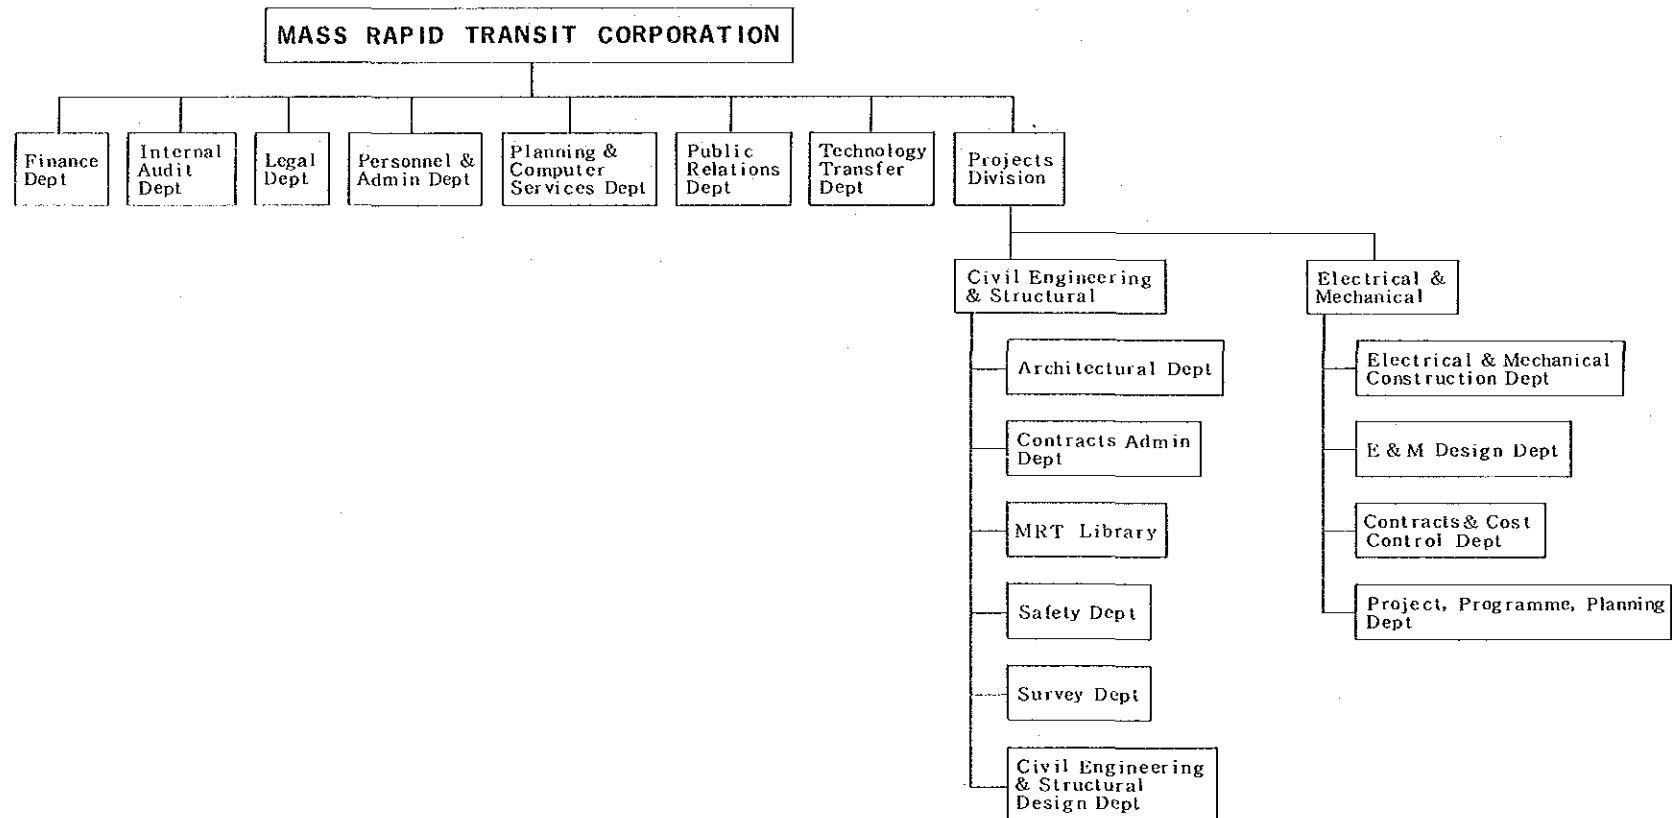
MASS RAPID TRANSIT CORPORATION

Finance Dept

Internal Audit Dept

Legal Dept

Personnel & Admin Dept

Planning & Computer Services Dept

Public Relations Dept

Technology Transfer Dept

Projects Division

Civil Engineering & Structural

Architectural Dept

Contracts Admin Dept

MRT Library

Safety Dept

Survey Dept

Civil Engineering & Structural Design Dept

Electrical & Mechanical

Electrical & Mechanical Construction Dept

E & M Design Dept

Contracts & Cost Control Dept

Project, Programme, Planning Dept